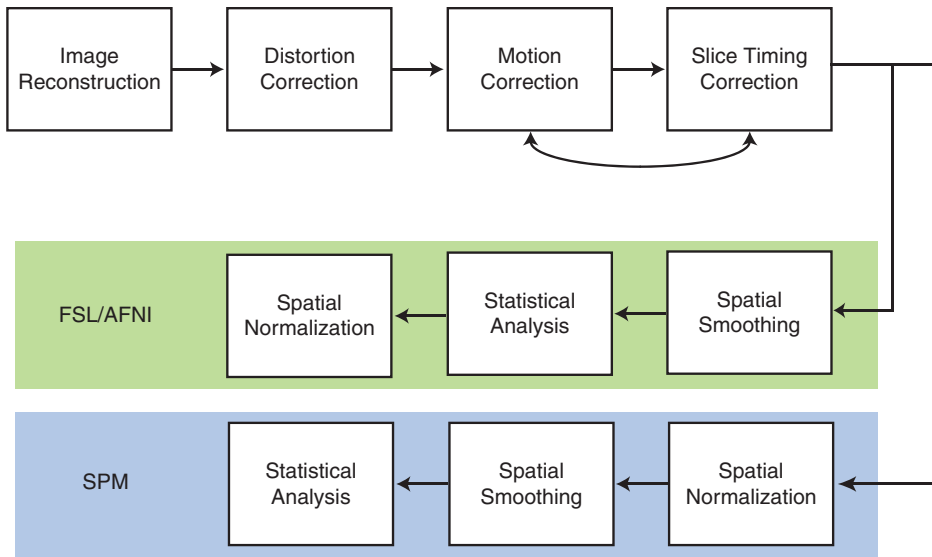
Image Reconstruction

Distortion Correction

Motion Correction

Slice Timing Correction

FSL/AFNI

Spatial Normalization

Statistical Analysis

Spatial Smoothing

SPM

Statistical Analysis

Spatial Smoothing

Spatial Normalization